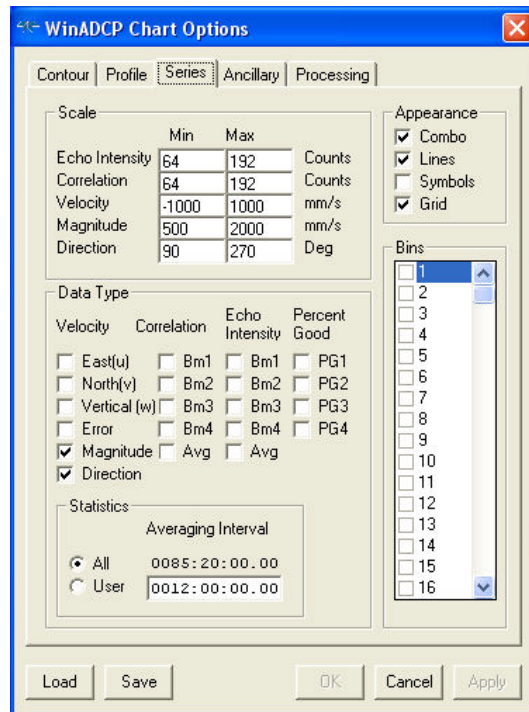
WinADCP Chart Options

Contour | Profile | Series | Ancillary | Processing

Scale

| | Min | Max | |
|---|---|---|---|
| Echo Intensity | 64 | 192 | Counts |
| Correlation | 64 | 192 | Counts |
| Velocity | -1000 | 1000 | mm/s |
| Magnitude | 500 | 2000 | mm/s |
| Direction | 90 | 270 | Deg |

Appearance
Combo
Lines
Symbols
Grid

Bins
1
2
3
4
5
6
7
8
9
10
11
12
13
14
15
16

Data Type

Velocity
East(u)
North(v)
Vertical (w)
Error
Magnitude
Direction

Correlation
Bm1
Bm2
Bm3
Bm4
Avg

Echo Intensity
Bm1
Bm2
Bm3
Bm4
Avg

Percent Good
PG1
PG2
PG3
PG4

Statistics
Averaging Interval
All 0085:20:00.00
User 0012:00:00.00

Load Save OK Cancel Apply